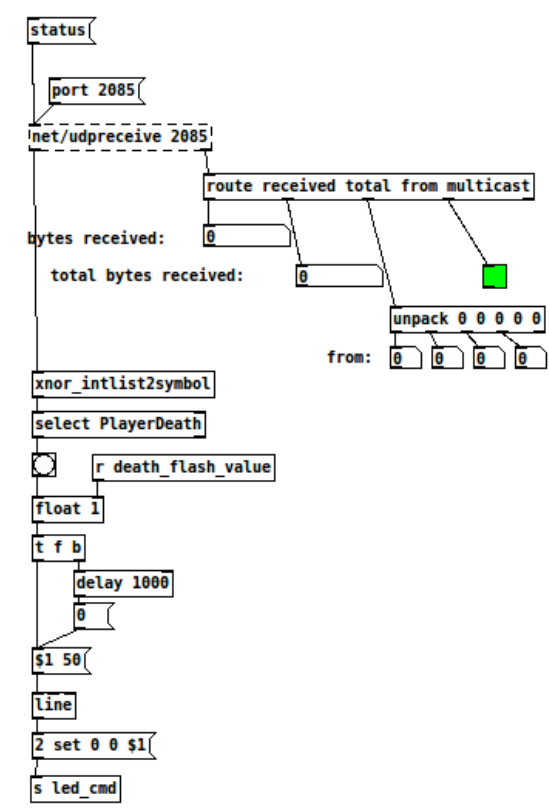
status

port 2085

net/udpreceive 2085

route received total from multicast

bytes received: 0

total bytes received: 0

unpack 0 0 0 0 0

from: 0 0 0 0

xnor_intlist2symbol

select PlayerDeath

r death_flash_value

float 1

t f b

delay 1000

0

$1 50

line

2 set 0 0 $1

s led_cmd